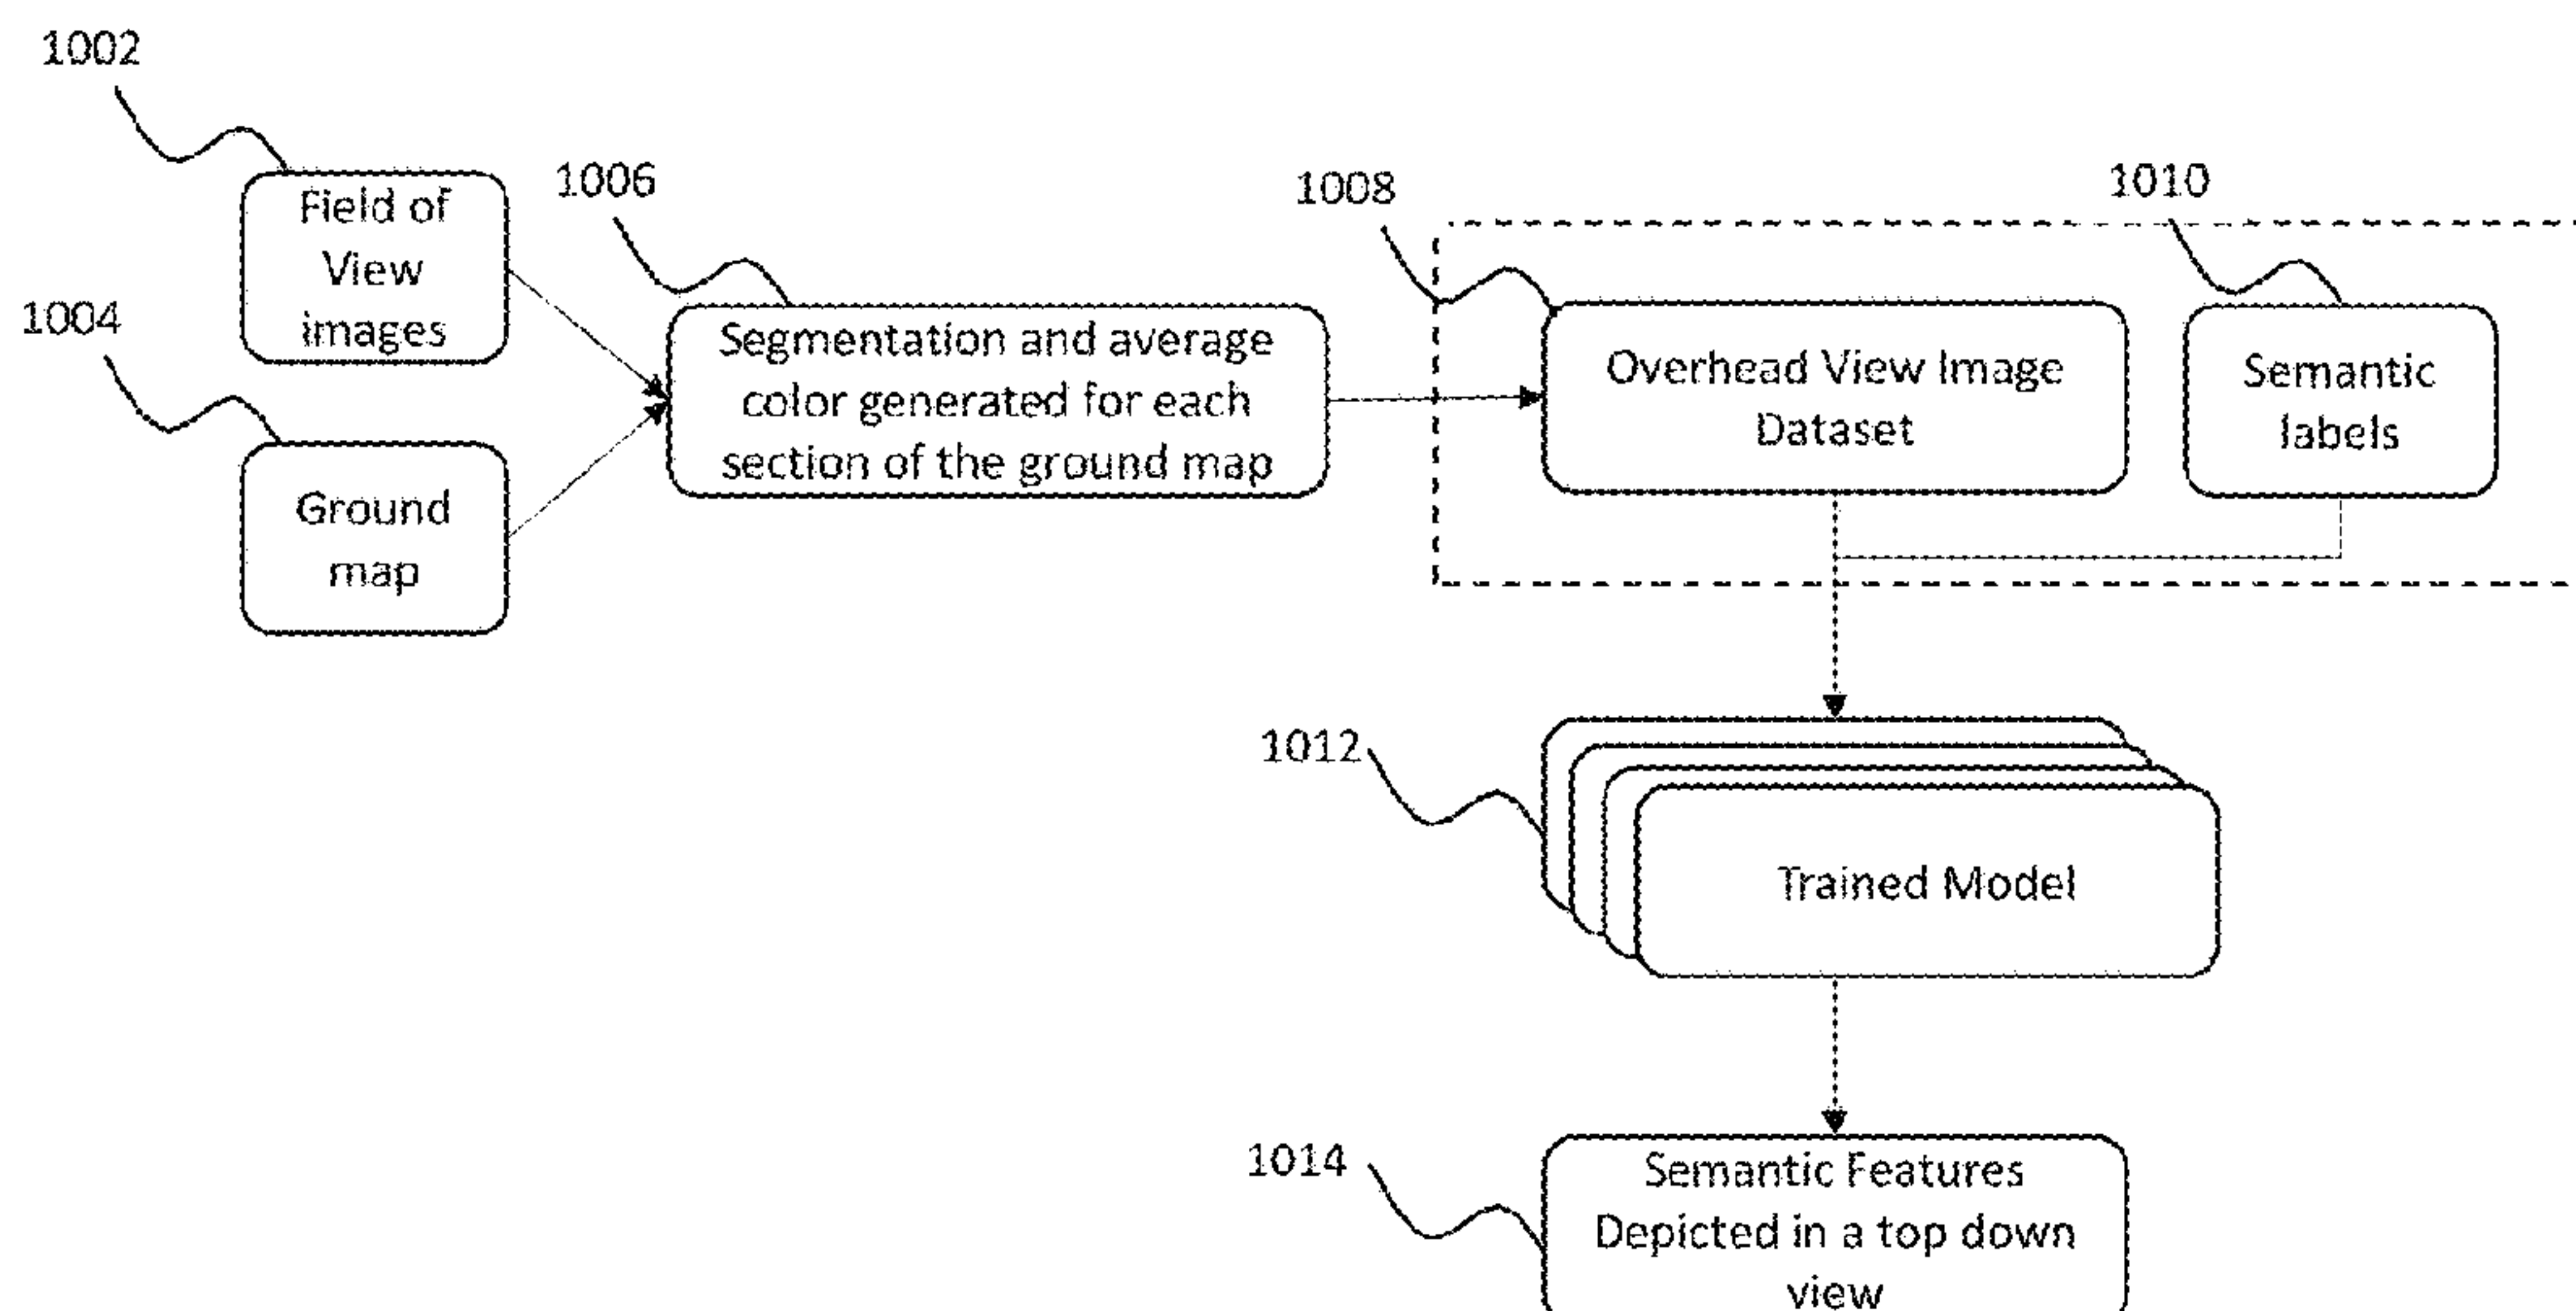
1002

Field of View images

1004

Ground map

1006

Segmentation and average color generated for each section of the ground map

1008

Overhead View Image Dataset

1010

Semantic labels

1012

Trained Model

1014

Semantic Features Depicted in a top down view